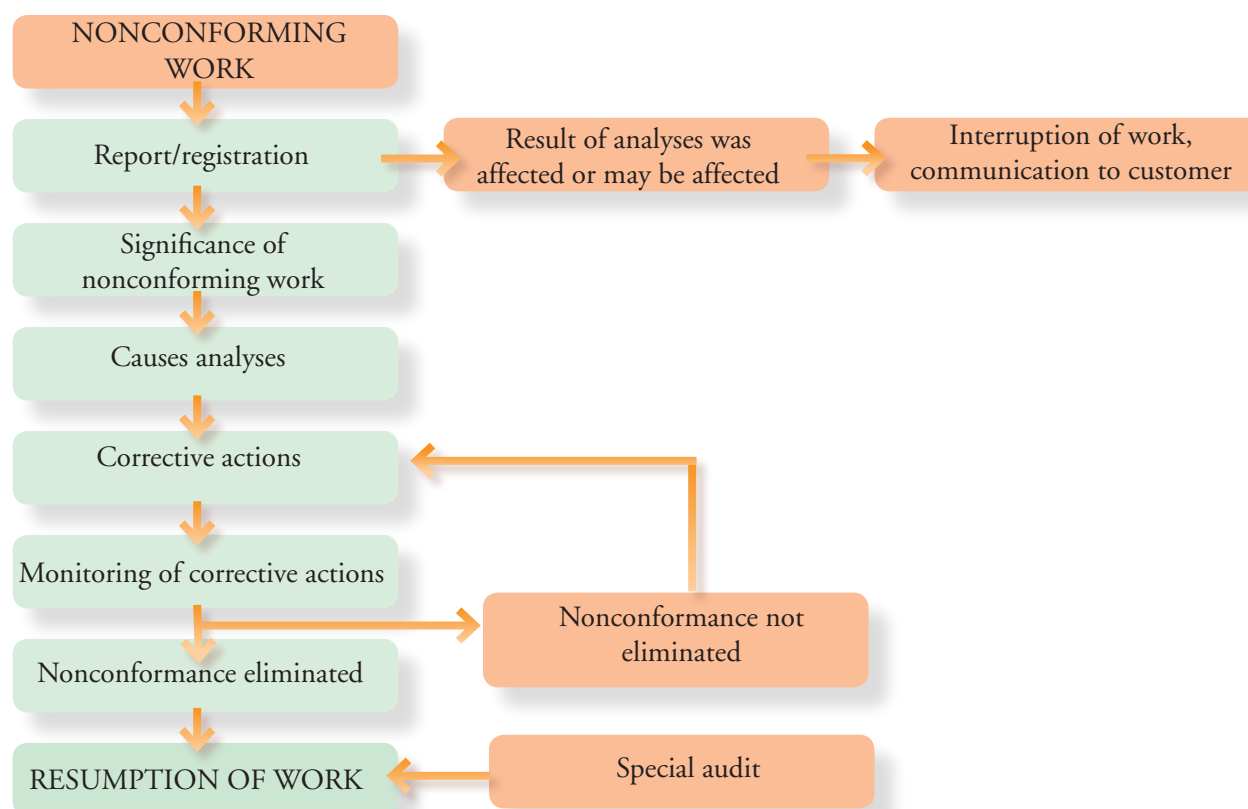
NONCONFORMING WORK

Report/registration

Result of analyses was affected or may be affected

Interruption of work, communication to customer

Significance of nonconforming work

Causes analyses

Corrective actions

Monitoring of corrective actions

Nonconformance not eliminated

Nonconformance eliminated

RESUMPTION OF WORK

Special audit